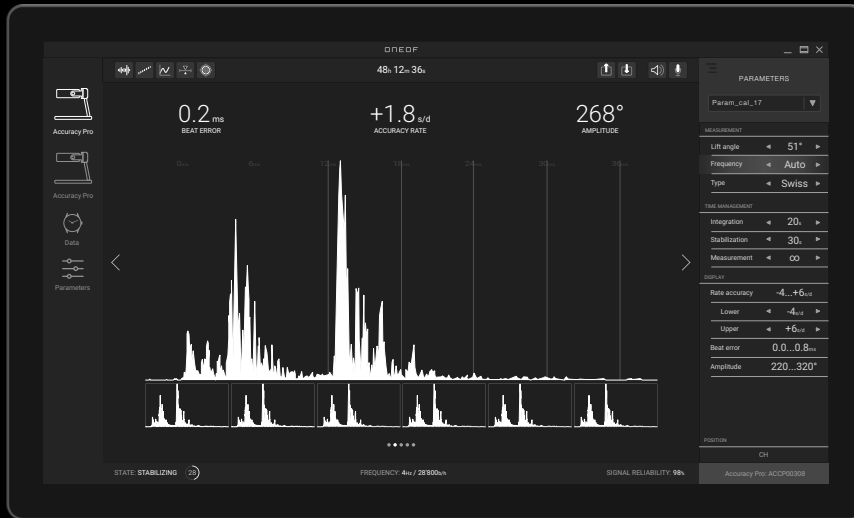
ONEOF

48h 12m 36s

Accuracy Pro

Accuracy Pro

Data

Parameters

0.2ms
BEAT ERROR

+1.8s/d
ACCURACY RATE

268°
AMPLITUDE

0ms 6ms 12ms 18ms 24ms 30ms 36ms

PARAMETERS

Param_cal_17

MEASUREMENT

Lift angle ◄ 51° ►

Frequency ◄ Auto ►

Type ◄ Swiss ►

TIME MANAGEMENT

Integration ◄ 20s ►

Stabilization ◄ 30s ►

Measurement ◄ ∞ ►

DISPLAY

Rate accuracy -4...+6s/d

Lower ◄ -4s/d ►

Upper ◄ +6s/d ►

Beat error 0.0...0.8ms

Amplitude 220...320°

POSITION

CH

STATE: STABILIZING 28

FREQUENCY: 4Hz / 28'800b/h

SIGNAL RELIABILITY: 98%

Accuracy Pro: ACCP00308